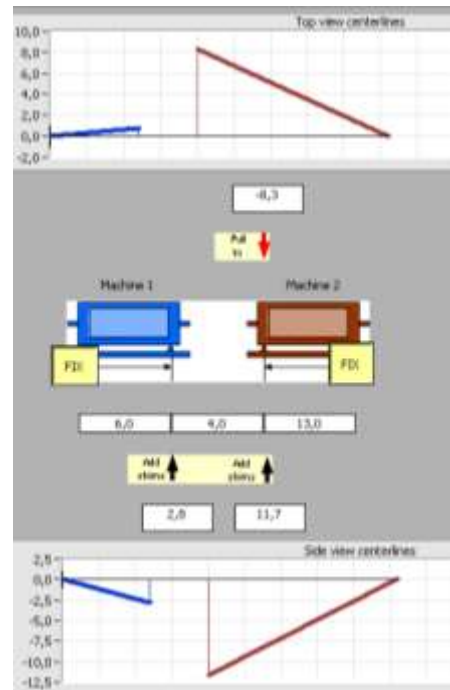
Top view centerlines

10,0
8,0
6,0
4,0
2,0
0,0
-2,0

-8,3

Pull in

Machine 1

Machine 2

FDI

FDI

6,0

4,0

13,0

Add shims

Add shims

2,8

11,7

Side view centerlines

2,5
0,0
-2,5
-5,0
-7,5
-10,0
-12,5